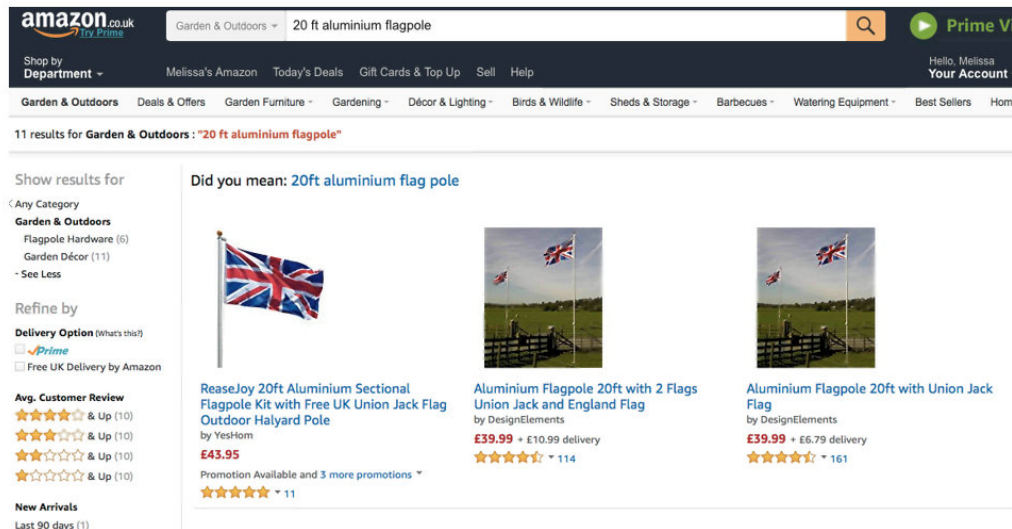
amazon.co.uk Try Prime

Garden & Outdoors 20 ft aluminium flagpole

Prime V

Shop by Department

Melissa's Amazon Today's Deals Gift Cards & Top Up Sell Help

Hello, Melissa Your Account

Garden & Outdoors Deals & Offers Garden Furniture Gardening Décor & Lighting Birds & Wildlife Sheds & Storage Barbecues Watering Equipment Best Sellers Hom

11 results for Garden & Outdoors : "20 ft aluminium flagpole"

Show results for
‹ Any Category
Garden & Outdoors
Flagpole Hardware (6)
Garden Décor (11)
- See Less

Refine by
Delivery Option (What's this?)
Prime
Free UK Delivery by Amazon

Avg. Customer Review
& Up (10)
& Up (10)
& Up (10)
& Up (10)

New Arrivals
Last 90 days (1)

Did you mean: 20ft aluminium flag pole

ReaseJoy 20ft Aluminium Sectional Flagpole Kit with Free UK Union Jack Flag Outdoor Halyard Pole
by YesHom
£43.95
Promotion Available and 3 more promotions
11

Aluminium Flagpole 20ft with 2 Flags Union Jack and England Flag
by DesignElements
£39.99 + £10.99 delivery
114

Aluminium Flagpole 20ft with Union Jack Flag
by DesignElements
£39.99 + £6.79 delivery
161